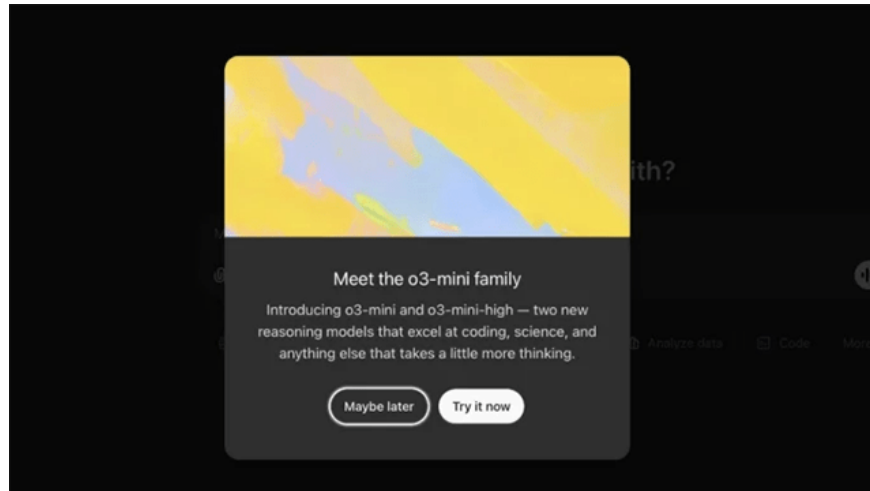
ith?

Meet the o3-mini family

Introducing o3-mini and o3-mini-high — two new reasoning models that excel at coding, science, and anything else that takes a little more thinking.

Maybe later Try it now

Analyze data Code More